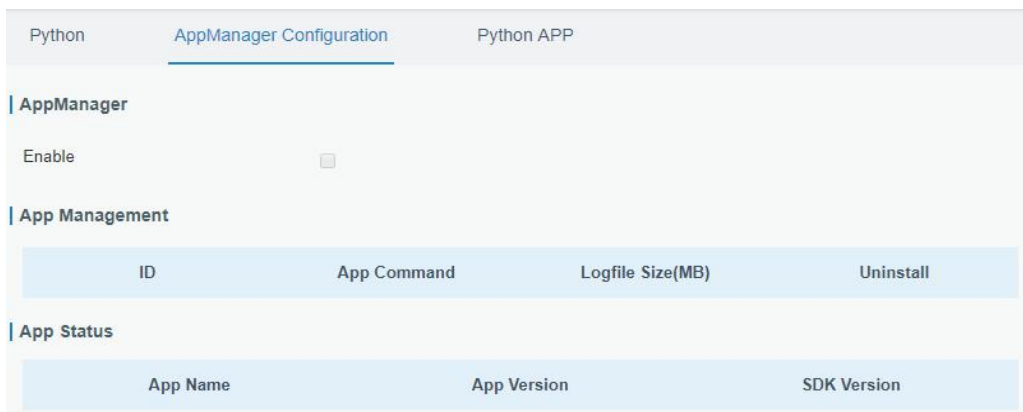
Python AppManager Configuration Python APP

AppManager

Enable

App Management

| ID | App Command | Logfile Size(MB) | Uninstall |
|---|---|---|---|

App Status

| App Name | App Version | SDK Version |
|---|---|---|